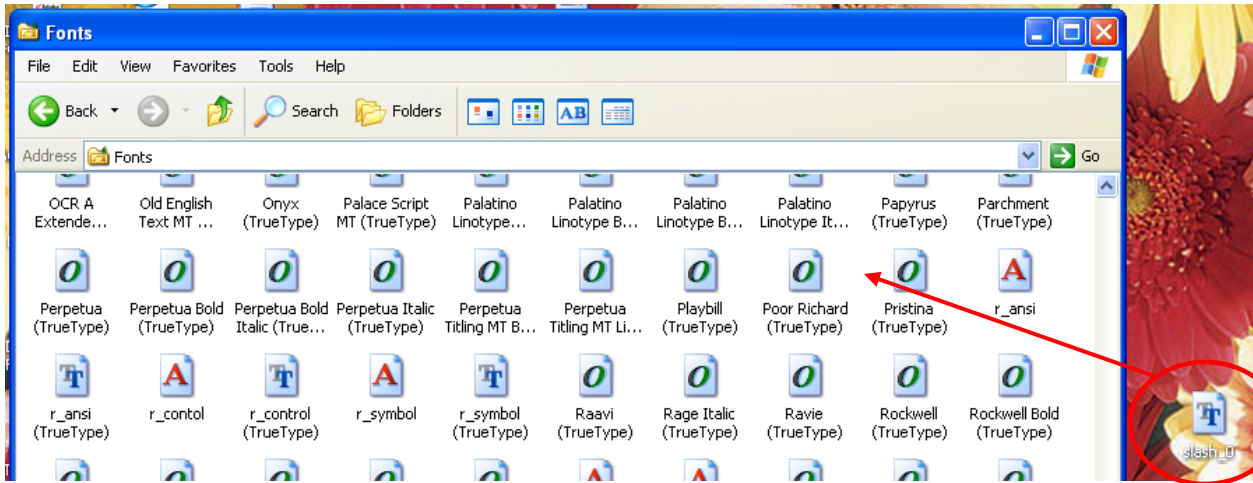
Fonts

File Edit View Favorites Tools Help

Back Search Folders

Address Fonts Go

OCR A Extende...

Old English Text MT ...

Onyx (TrueType)

Palace Script MT (TrueType)

Palatino Linotype...

Palatino Linotype B...

Palatino Linotype B...

Palatino Linotype It...

Papyrus (TrueType)

Parchment (TrueType)

Perpetua (TrueType)

Perpetua Bold (TrueType)

Perpetua Bold Italic (True...

Perpetua Italic (TrueType)

Perpetua Titling MT B...

Perpetua Titling MT Li...

Playbill (TrueType)

Poor Richard (TrueType)

Pristina (TrueType)

r_ansi

r_ansi (TrueType)

r_contol

r_control (TrueType)

r_symbol

r_symbol (TrueType)

Raavi (TrueType)

Rage Italic (TrueType)

Ravie (TrueType)

Rockwell (TrueType)

Rockwell Bold (TrueType)

slash_0